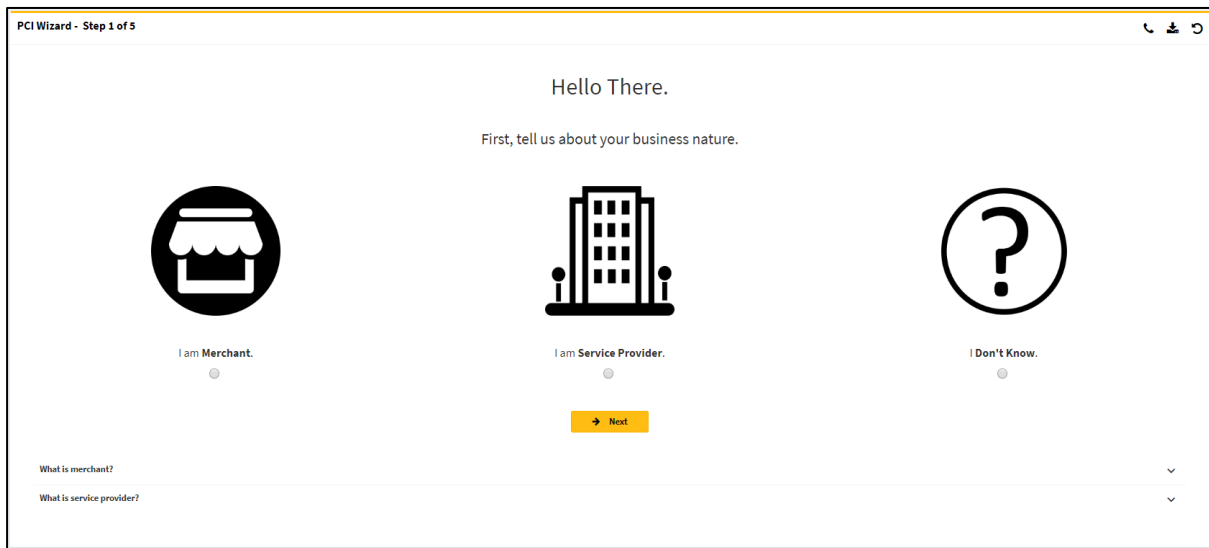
PCI Wizard - Step 1 of 5

Hello There.

First, tell us about your business nature.

I am **Merchant**.

I am **Service Provider**.

I **Don't Know**.

Next

What is merchant?

What is service provider?